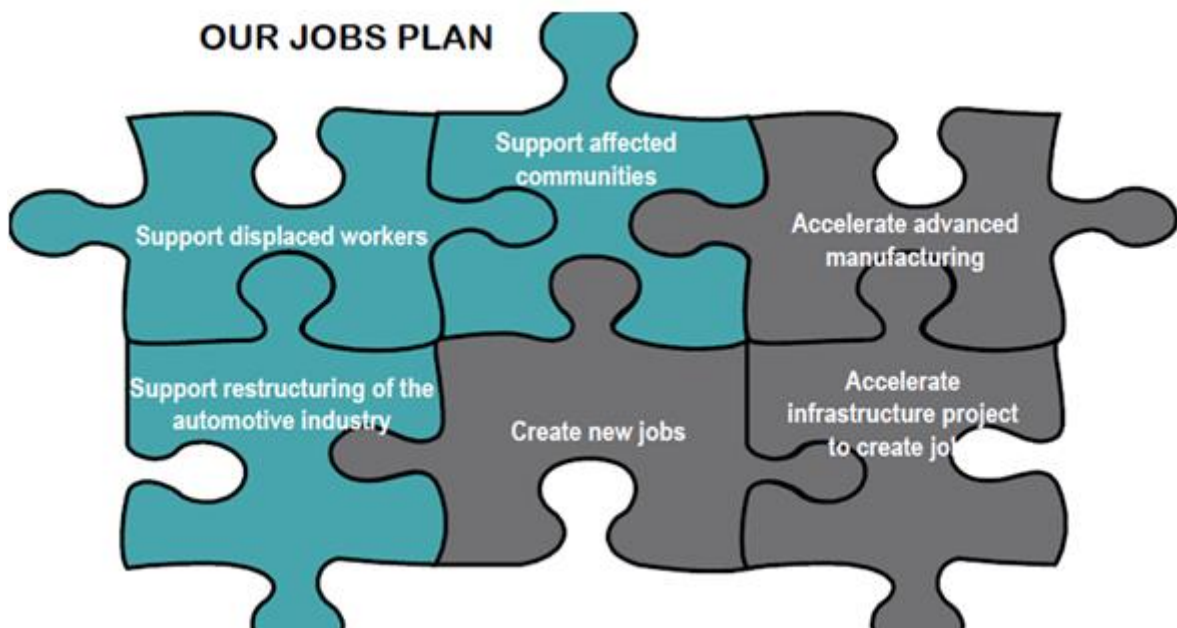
OUR JOBS PLAN

Support affected communities

Support displaced workers

Accelerate advanced manufacturing

Support restructuring of the automotive industry

Create new jobs

Accelerate infrastructure project to create jo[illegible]